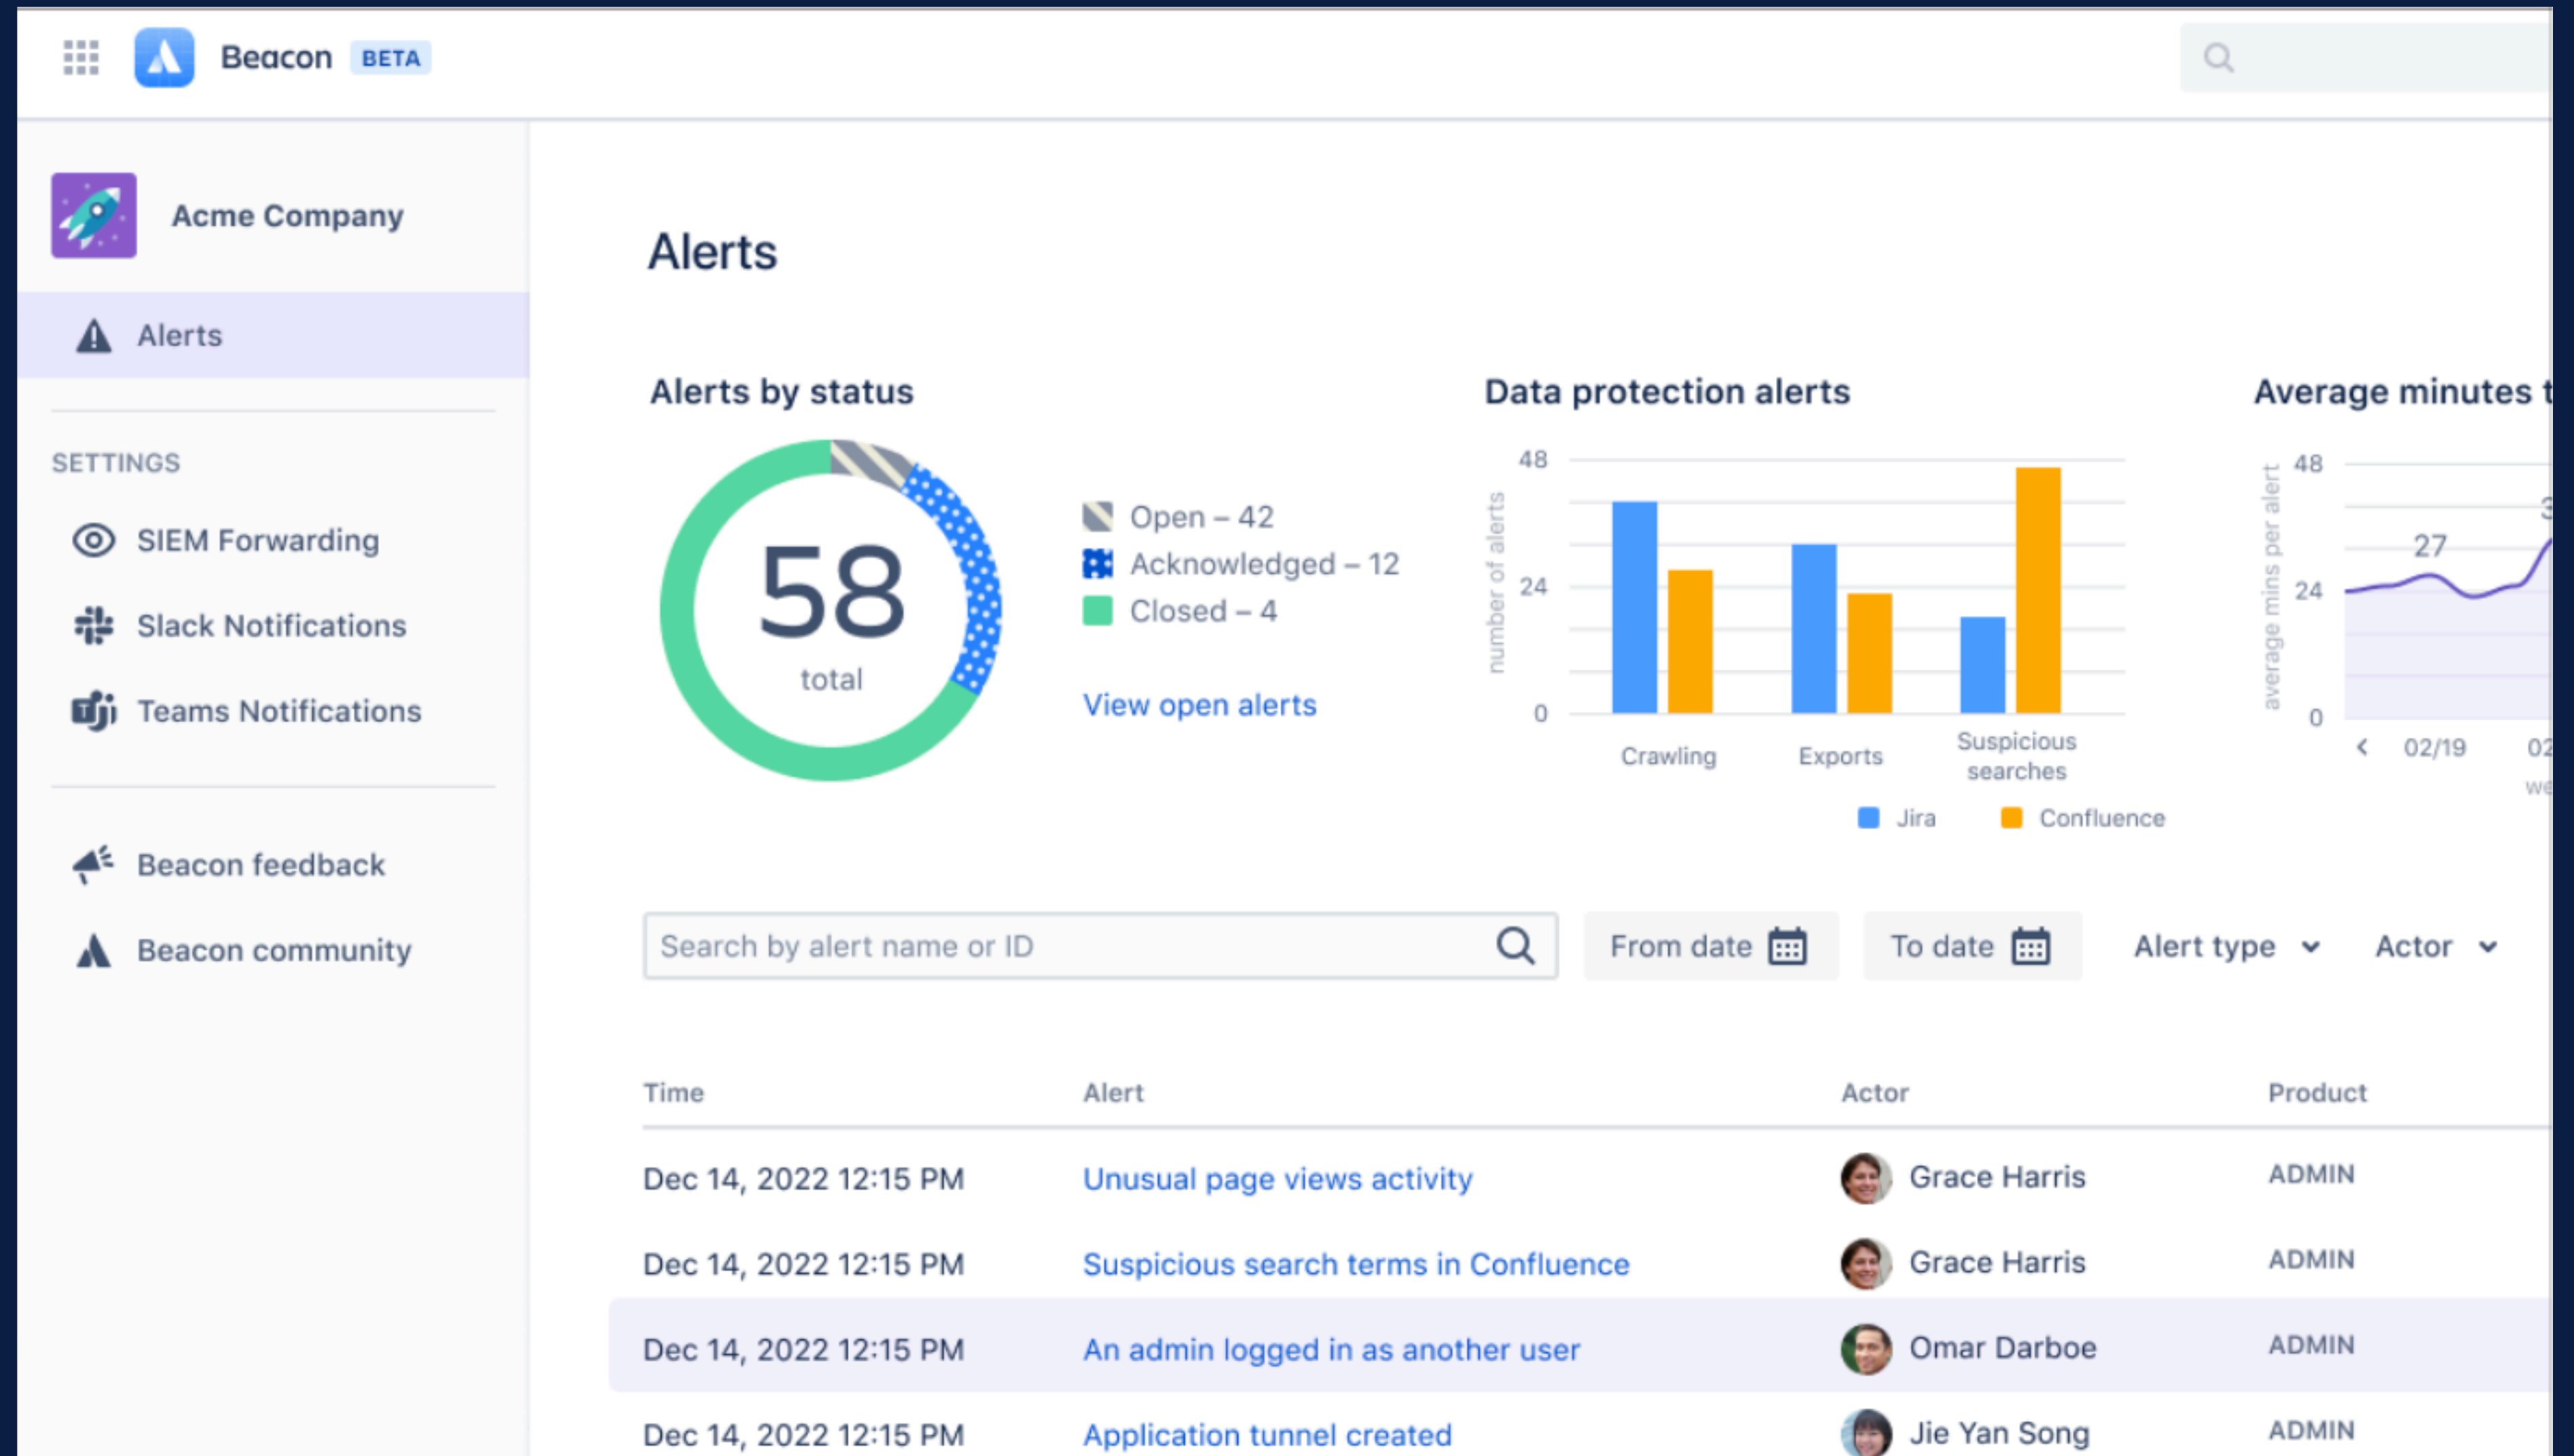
Beacon BETA

Acme Company

Alerts

SETTINGS

SIEM Forwarding

Slack Notifications

Teams Notifications

Beacon feedback

Beacon community

Alerts

Alerts by status

58
total

Open – 42
Acknowledged – 12
Closed – 4

View open alerts

Data protection alerts

48
24
0
number of alerts

Crawling
Exports
Suspicious searches

Jira
Confluence

Average minutes t

48
24
0
average mins per alert
27
3
02/19
02
we

Search by alert name or ID

From date

To date

Alert type

Actor

| Time | Alert | Actor | Product |
|---|---|---|---|
| Dec 14, 2022 12:15 PM | Unusual page views activity | Grace Harris | ADMIN |
| Dec 14, 2022 12:15 PM | Suspicious search terms in Confluence | Grace Harris | ADMIN |
| Dec 14, 2022 12:15 PM | An admin logged in as another user | Omar Darboe | ADMIN |
| Dec 14, 2022 12:15 PM | Application tunnel created | Jie Yan Song | ADMIN |